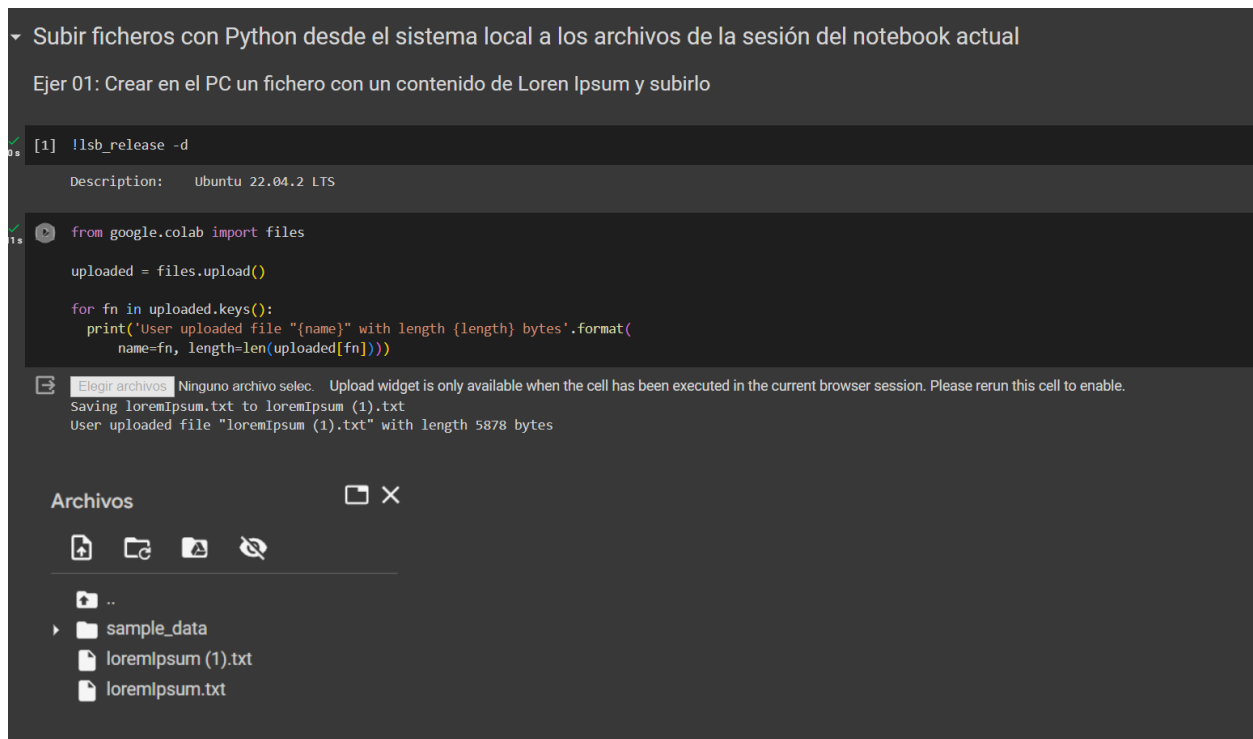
Subir ficheros con Python desde el sistema local a los archivos de la sesión del notebook actual

Ejer 01: Crear en el PC un fichero con un contenido de Loren Ipsum y subirlo

0s [1] !lsb_release -d

Description: Ubuntu 22.04.2 LTS

1s
from google.colab import files

uploaded = files.upload()

for fn in uploaded.keys():
  print('User uploaded file "{name}" with length {length} bytes'.format(
      name=fn, length=len(uploaded[fn])))

Elegir archivos Ninguno archivo selec. Upload widget is only available when the cell has been executed in the current browser session. Please rerun this cell to enable.
Saving loremIpsum.txt to loremIpsum (1).txt
User uploaded file "loremIpsum (1).txt" with length 5878 bytes

Archivos

..
sample_data
loremIpsum (1).txt
loremIpsum.txt